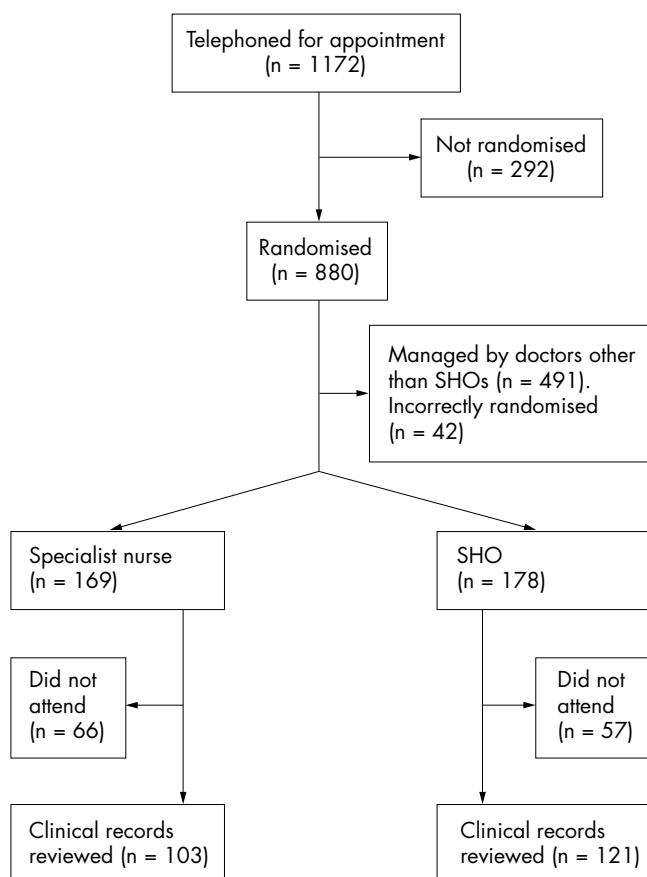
Telephoned for appointment
(n = 1172)

Not randomised
(n = 292)

Randomised
(n = 880)

Managed by doctors other than SHOs (n = 491). Incorrectly randomised (n = 42)

Specialist nurse
(n = 169)

SHO
(n = 178)

Did not attend
(n = 66)

Did not attend
(n = 57)

Clinical records reviewed (n = 103)

Clinical records reviewed (n = 121)